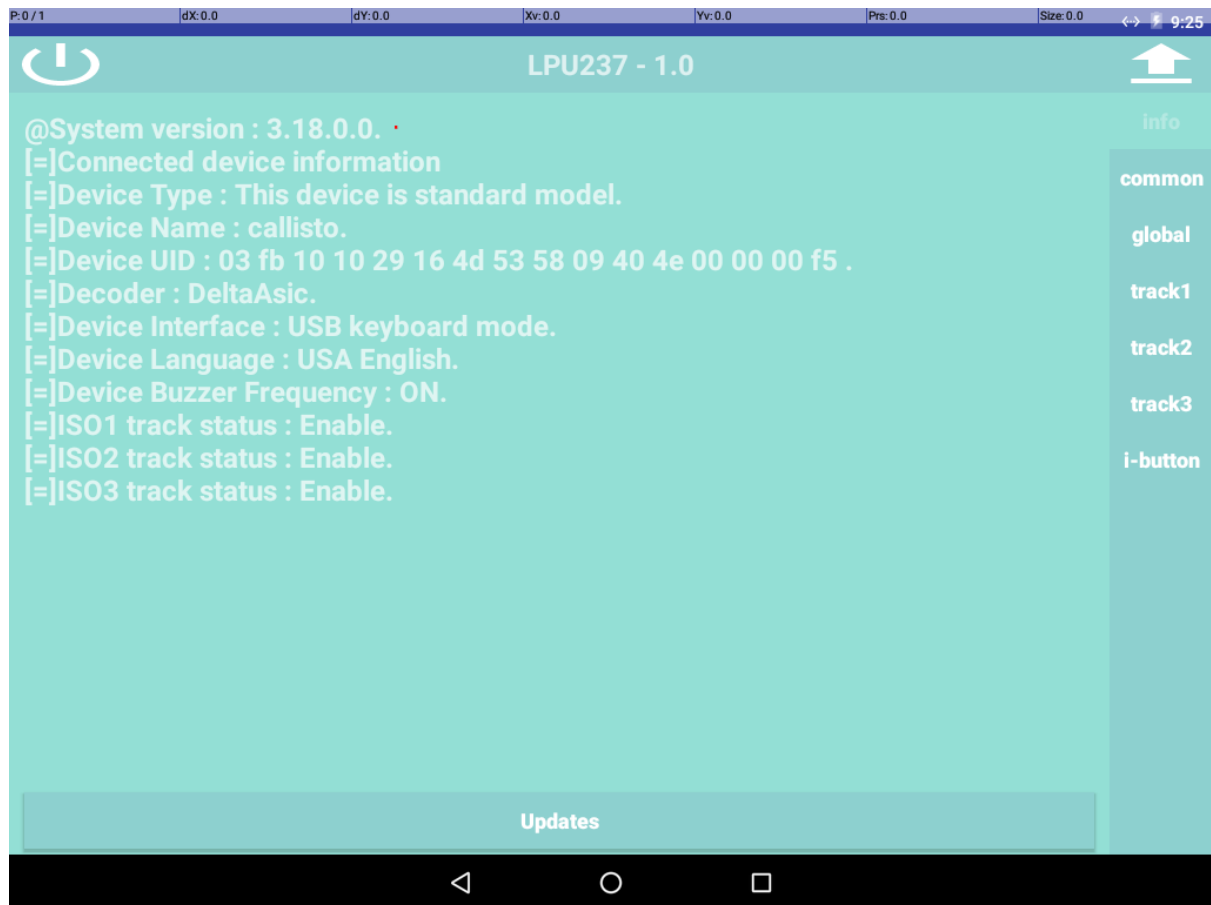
P:0 / 1 dX:0.0 dY:0.0 Xv:0.0 Yv:0.0 Prs:0.0 Size:0.0 9:25

LPU237 - 1.0

@System version : 3.18.0.0.
[=]Connected device information
[=]Device Type : This device is standard model.
[=]Device Name : callisto.
[=]Device UID : 03 fb 10 10 29 16 4d 53 58 09 40 4e 00 00 00 f5 .
[=]Decoder : DeltaAsic.
[=]Device Interface : USB keyboard mode.
[=]Device Language : USA English.
[=]Device Buzzer Frequency : ON.
[=]ISO1 track status : Enable.
[=]ISO2 track status : Enable.
[=]ISO3 track status : Enable.

info
common
global
track1
track2
track3
i-button

Updates